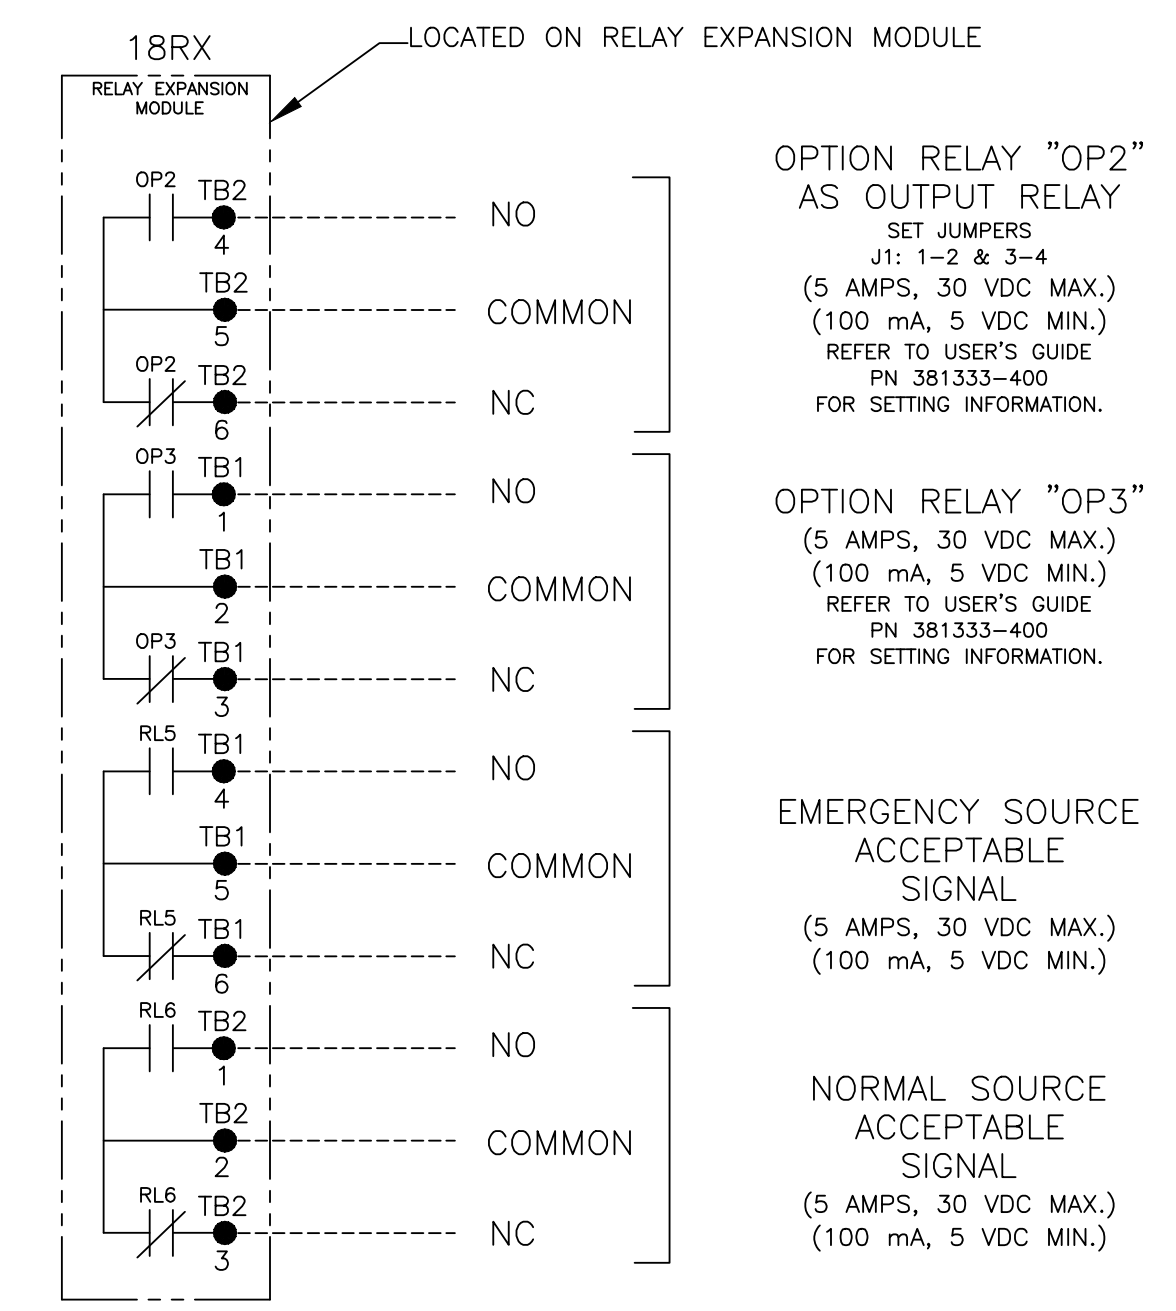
18RX

LOCATED ON RELAY EXPANSION MODULE

RELAY EXPANSION MODULE

OP2 TB2 4 NO

TB2 5 COMMON

OP2 TB2 6 NC

OPTION RELAY "OP2" AS OUTPUT RELAY
SET JUMPERS
J1: 1–2 & 3–4
(5 AMPS, 30 VDC MAX.)
(100 mA, 5 VDC MIN.)
REFER TO USER'S GUIDE
PN 381333–400
FOR SETTING INFORMATION.

OP3 TB1 1 NO

TB1 2 COMMON

OP3 TB1 3 NC

OPTION RELAY "OP3"
(5 AMPS, 30 VDC MAX.)
(100 mA, 5 VDC MIN.)
REFER TO USER'S GUIDE
PN 381333–400
FOR SETTING INFORMATION.

RL5 TB1 4 NO

TB1 5 COMMON

RL5 TB1 6 NC

EMERGENCY SOURCE ACCEPTABLE SIGNAL
(5 AMPS, 30 VDC MAX.)
(100 mA, 5 VDC MIN.)

RL6 TB2 1 NO

TB2 2 COMMON

RL6 TB2 3 NC

NORMAL SOURCE ACCEPTABLE SIGNAL
(5 AMPS, 30 VDC MAX.)
(100 mA, 5 VDC MIN.)